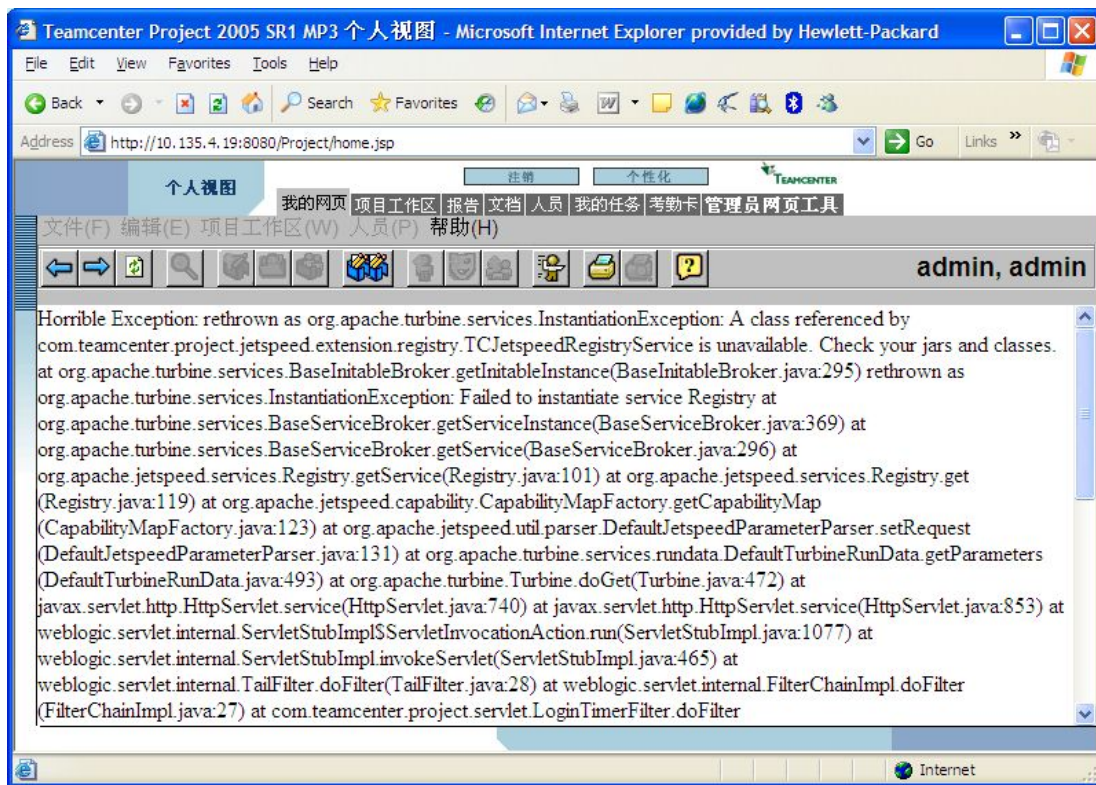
Teamcenter Project 2005 SR1 MP3 个人视图 - Microsoft Internet Explorer provided by Hewlett-Packard

File Edit View Favorites Tools Help

Back Search Favorites

Address http://10.135.4.19:8080/Project/home.jsp Go Links »

个人视图 注销 个性化 TEAMCENTER

我的网页 项目工作区 报告 文档 人员 我的任务 考勤卡 管理员网页工具

文件(F) 编辑(E) 项目工作区(W) 人员(P) 帮助(H)

admin, admin

Horrible Exception: rethrown as org.apache.turbine.services.InstantiationException: A class referenced by com.teamcenter.project.jetspeed.extension.registry.TCJetspeedRegistryService is unavailable. Check your jars and classes. at org.apache.turbine.services.BaseInitableBroker.getInitableInstance(BaseInitableBroker.java:295) rethrown as org.apache.turbine.services.InstantiationException: Failed to instantiate service Registry at org.apache.turbine.services.BaseServiceBroker.getServiceInstance(BaseServiceBroker.java:369) at org.apache.turbine.services.BaseServiceBroker.getService(BaseServiceBroker.java:296) at org.apache.jetspeed.services.Registry.getService(Registry.java:101) at org.apache.jetspeed.services.Registry.get (Registry.java:119) at org.apache.jetspeed.capability.CapabilityMapFactory.getCapabilityMap (CapabilityMapFactory.java:123) at org.apache.jetspeed.util.parser.DefaultJetspeedParameterParser.setRequest (DefaultJetspeedParameterParser.java:131) at org.apache.turbine.services.rundata.DefaultTurbineRunData.getParameters (DefaultTurbineRunData.java:493) at org.apache.turbine.Turbine.doGet(Turbine.java:472) at javax.servlet.http.HttpServlet.service(HttpServlet.java:740) at javax.servlet.http.HttpServlet.service(HttpServlet.java:853) at weblogic.servlet.internal.ServletStubImpl$ServletInvocationAction.run(ServletStubImpl.java:1077) at weblogic.servlet.internal.ServletStubImpl.invokeServlet(ServletStubImpl.java:465) at weblogic.servlet.internal.TailFilter.doFilter(TailFilter.java:28) at weblogic.servlet.internal.FilterChainImpl.doFilter (FilterChainImpl.java:27) at com.teamcenter.project.servlet.LoginTimerFilter.doFilter

Internet